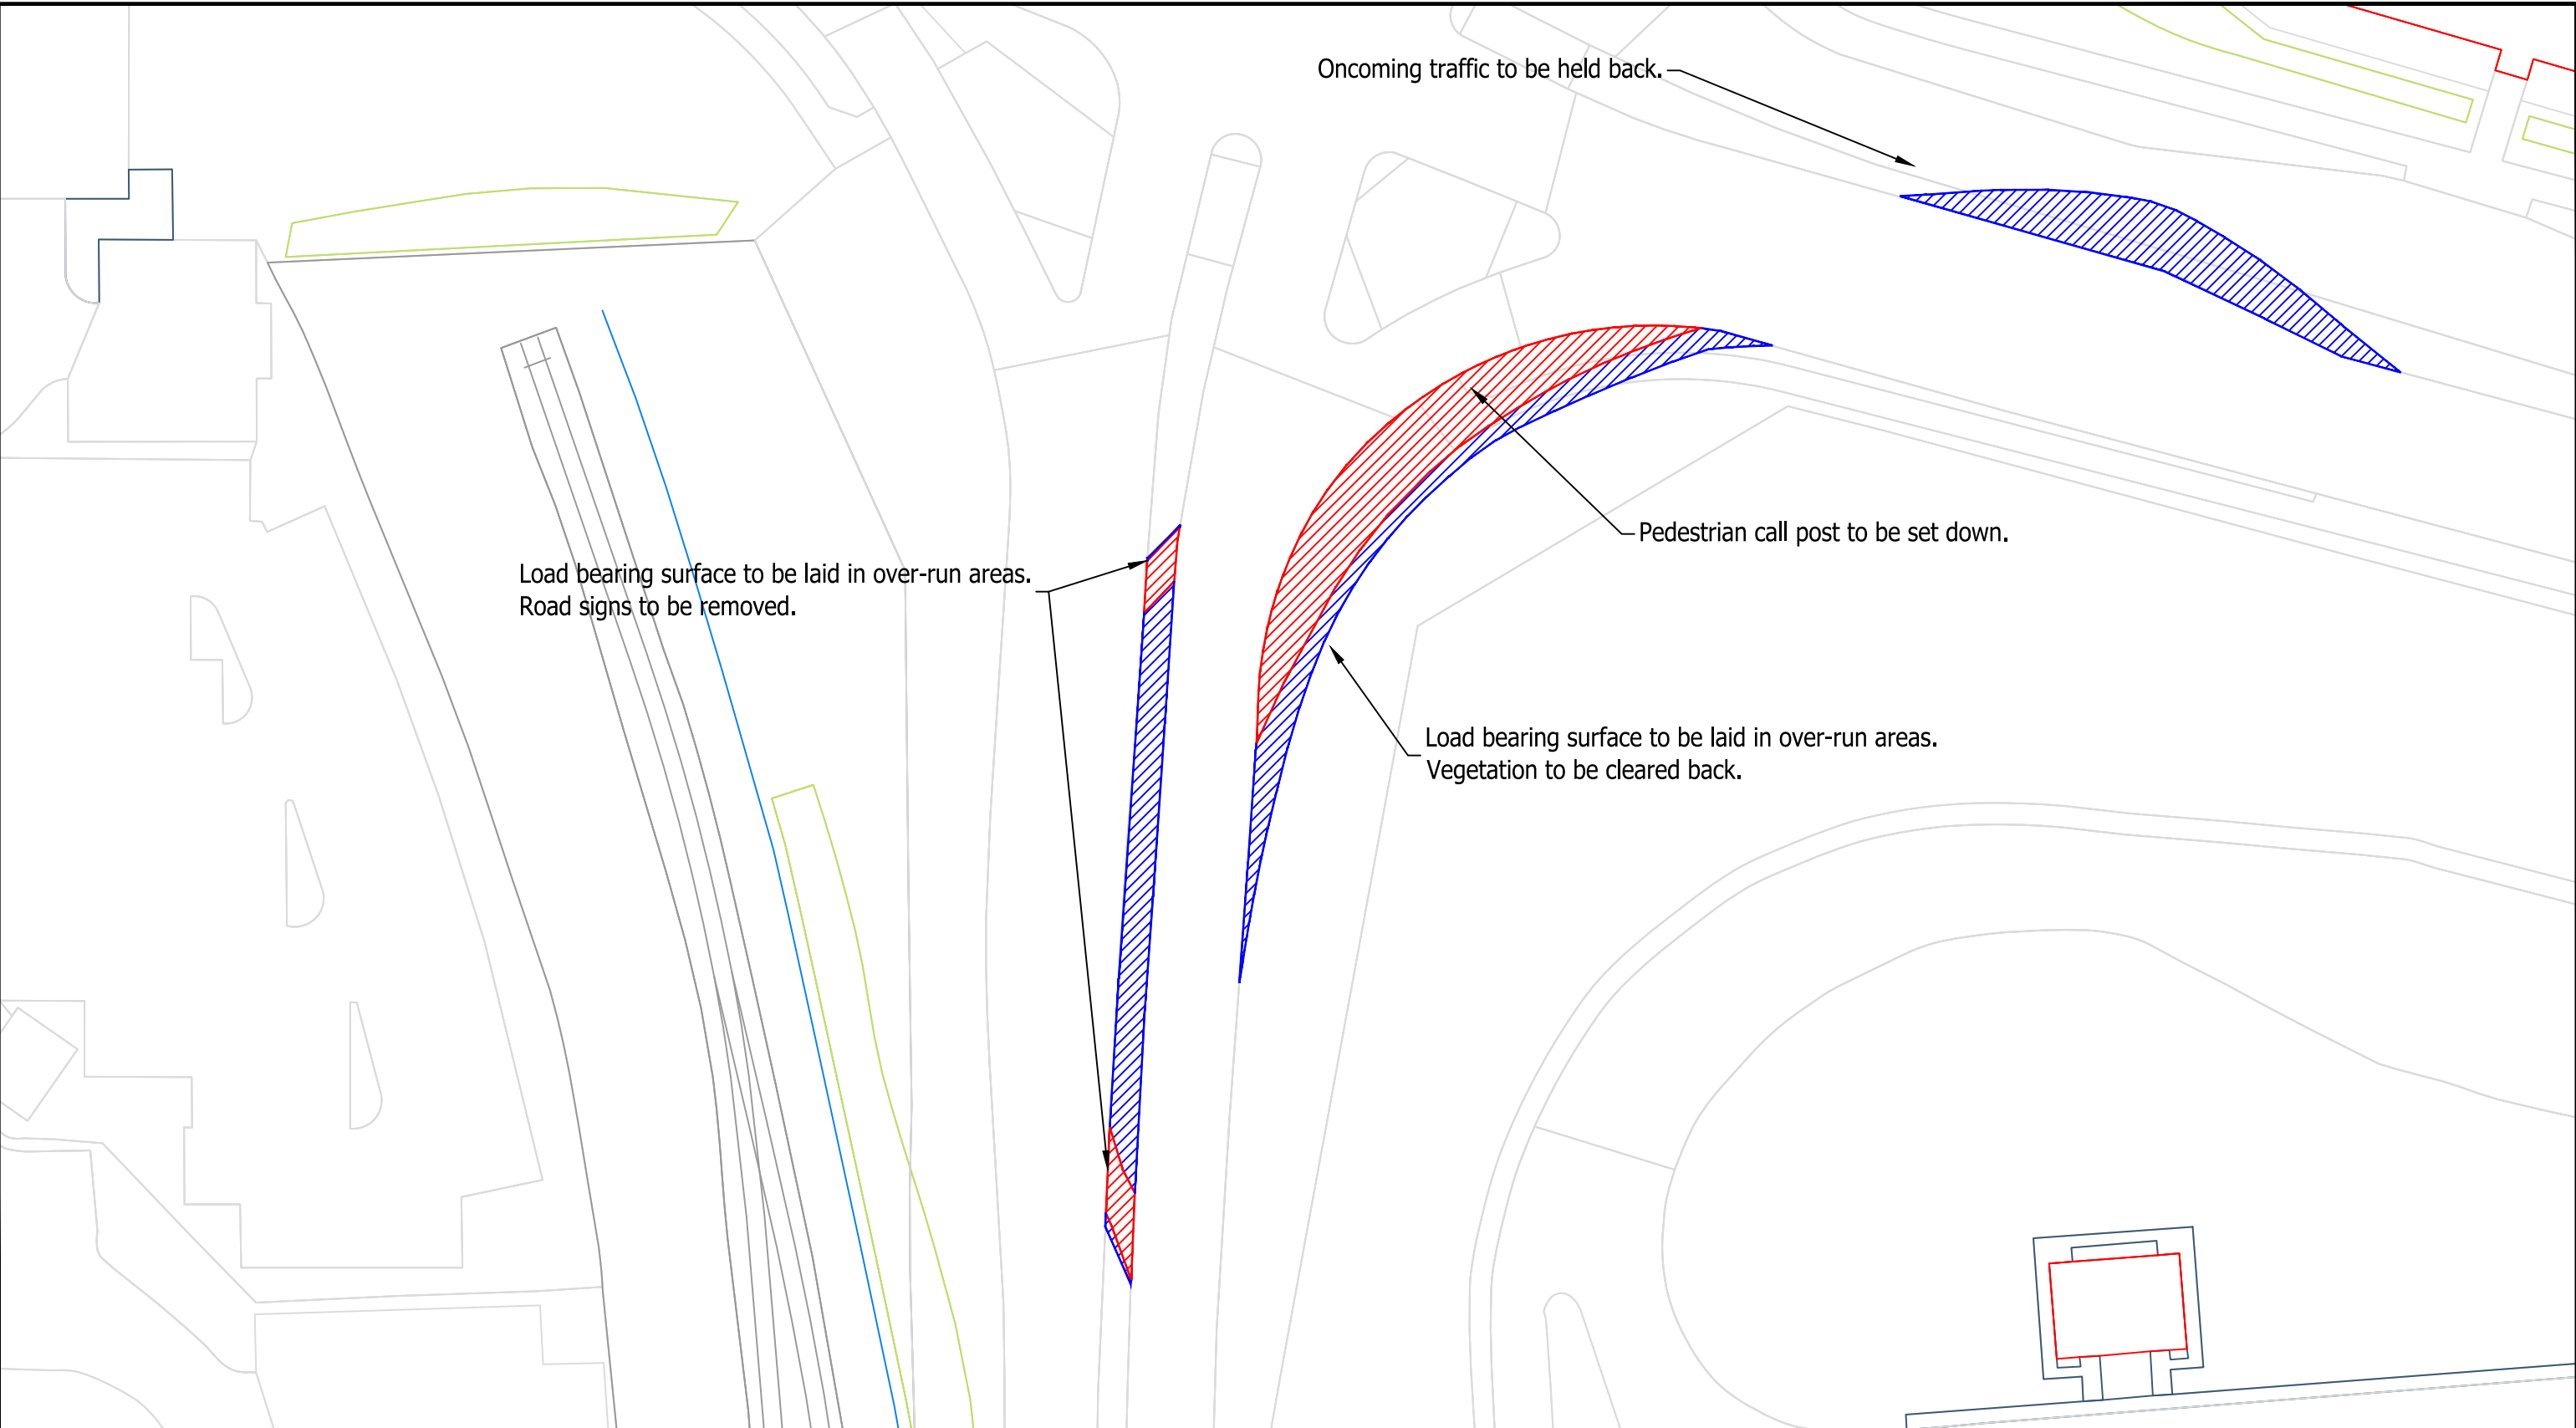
Oncoming traffic to be held back.

Load bearing surface to be laid in over-run areas.
Road signs to be removed.

Pedestrian call post to be set down.

Load bearing surface to be laid in over-run areas.
Vegetation to be cleared back.